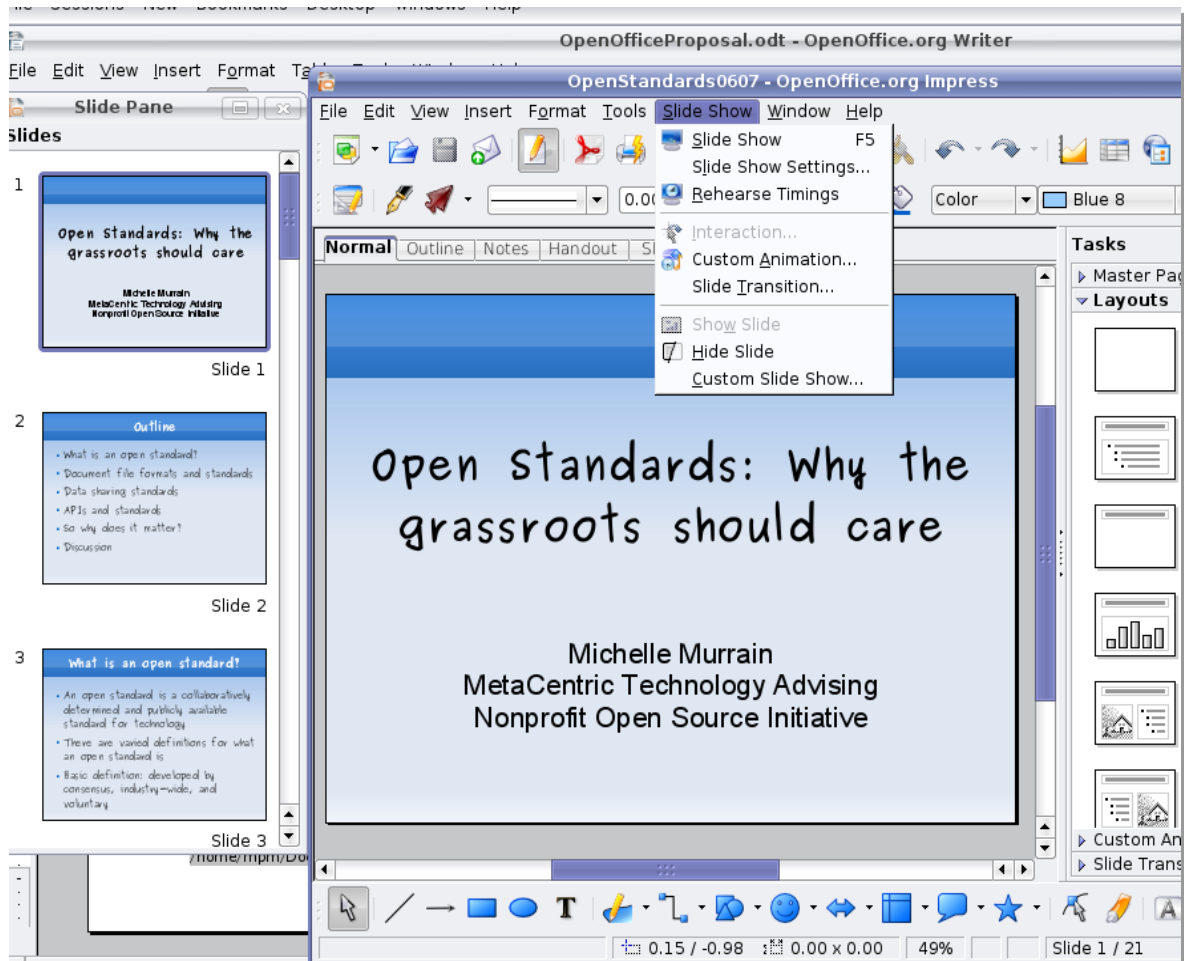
OpenOfficeProposal.odt - OpenOffice.org Writer

File Edit View Insert Format Ta

Slide Pane

Slides

1

Open Standards: Why the grassroots should care

Michelle Murrain
MetaCentric Technology Advising
Nonprofit Open Source Initiative

Slide 1

2

Outline

• What is an open standard?
• Document file formats and standards
• Data sharing standards
• APIs and standards
• So why does it matter?
• Discussion

Slide 2

3

What is an open standard?

• An open standard is a collaboratively determined and publicly available standard for technology
• There are varied definitions for what an open standard is
• Basic definition: developed by consensus, industry-wide, and voluntary

Slide 3

/home/mpm/Do

OpenStandards0607 - OpenOffice.org Impress

File Edit View Insert Format Tools Slide Show Window Help

Slide Show F5
Slide Show Settings...
Rehearse Timings
Interaction...
Custom Animation...
Slide Transition...
Show Slide
Hide Slide
Custom Slide Show...

0.0

Color

Blue 8

Normal Outline Notes Handout Sl

Open Standards: Why the grassroots should care

Michelle Murrain
MetaCentric Technology Advising
Nonprofit Open Source Initiative

Tasks

Master Pag

Layouts

Custom An

Slide Trans

0.15 / -0.98 0.00 x 0.00 49% Slide 1 / 21